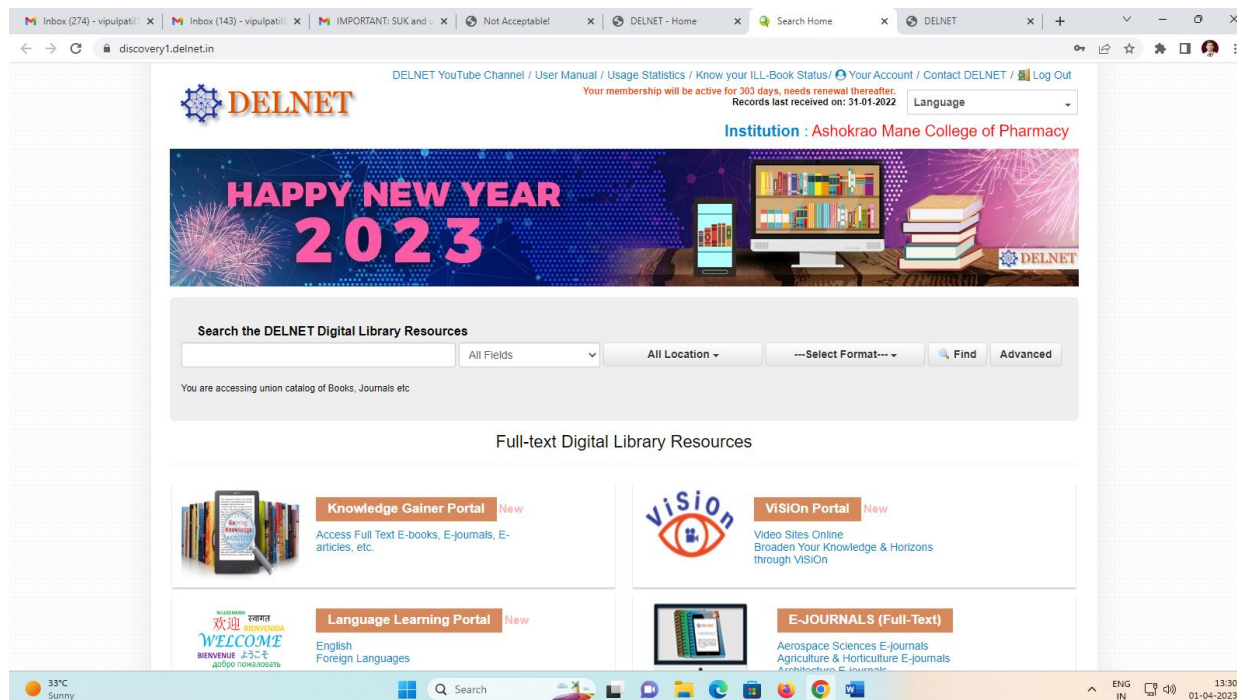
M Inbox (274) - vipulpatil | M Inbox (143) - vipulpatil | M IMPORTANT: SUK and | Not Acceptable! | DELNET - Home | Search Home | DELNET

discovery1.delnet.in

DELNET YouTube Channel / User Manual / Usage Statistics / Know your ILL-Book Status/ Your Account / Contact DELNET / Log Out

Your membership will be active for 303 days, needs renewal thereafter.
Records last received on: 31-01-2022

Language

DELNET

Institution : Ashokrao Mane College of Pharmacy

HAPPY NEW YEAR 2023

DELNET

Search the DELNET Digital Library Resources

All Fields | All Location | ---Select Format--- | Find | Advanced

You are accessing union catalog of Books, Journals etc

Full-text Digital Library Resources

Knowledge Gainer Portal New

Access Full Text E-books, E-journals, E-articles, etc.

ViSiOn

ViSiOn Portal New

Video Sites Online
Broaden Your Knowledge & Horizons through ViSiOn

欢迎 स्वागत BIENVENIDA WELCOME BIENVENUE ようこそ добро пожаловать

Language Learning Portal New

English
Foreign Languages

E-JOURNALS (Full-Text)

Aerospace Sciences E-journals
Agriculture & Horticulture E-journals
Architecture E-journals

33°C
Sunny

Search

ENG IN 13:30 01-04-2023